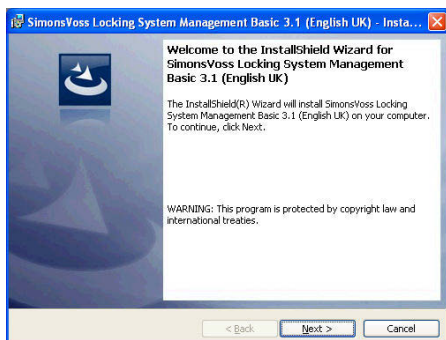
SimonsVoss Locking System Management Basic 3.1 (English UK) - Insta...

Welcome to the InstallShield Wizard for SimonsVoss Locking System Management Basic 3.1 (English UK)

The InstallShield(R) Wizard will install SimonsVoss Locking System Management Basic 3.1 (English UK) on your computer. To continue, click Next.

WARNING: This program is protected by copyright law and international treaties.

< Back
Next >
Cancel